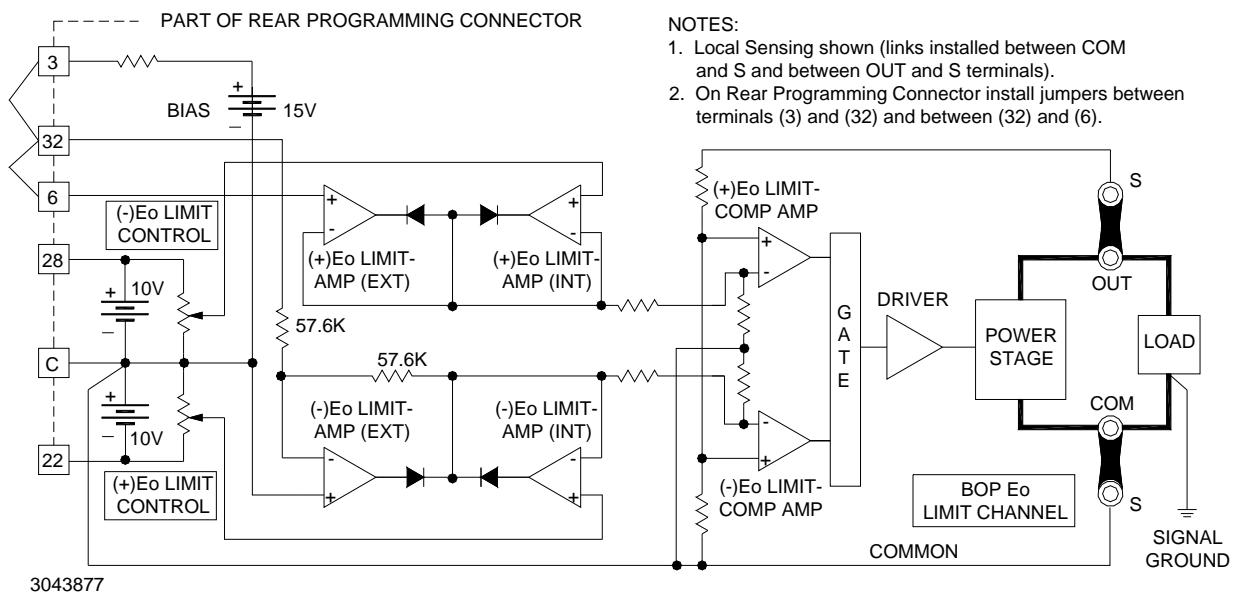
PART OF REAR PROGRAMMING CONNECTOR

NOTES:
1. Local Sensing shown (links installed between COM and S and between OUT and S terminals).
2. On Rear Programming Connector install jumpers between terminals (3) and (32) and between (32) and (6).

3
32
6
28
C
22

BIAS
+
–
15V

(-)Eo LIMIT CONTROL

+
10V
–

+
–
10V

(+)Eo LIMIT CONTROL

57.6K
57.6K

+
-
(+)Eo LIMIT-AMP (EXT)

+
-
(+)Eo LIMIT-AMP (INT)

(-)Eo LIMIT-AMP (EXT)
-
+

(-)Eo LIMIT-AMP (INT)
-
+

(+)Eo LIMIT-COMP AMP
+
-

-
+
(-)Eo LIMIT-COMP AMP

G
A
T
E

DRIVER

POWER STAGE

S
OUT
LOAD
COM
S

BOP Eo LIMIT CHANNEL

COMMON

SIGNAL GROUND

3043877